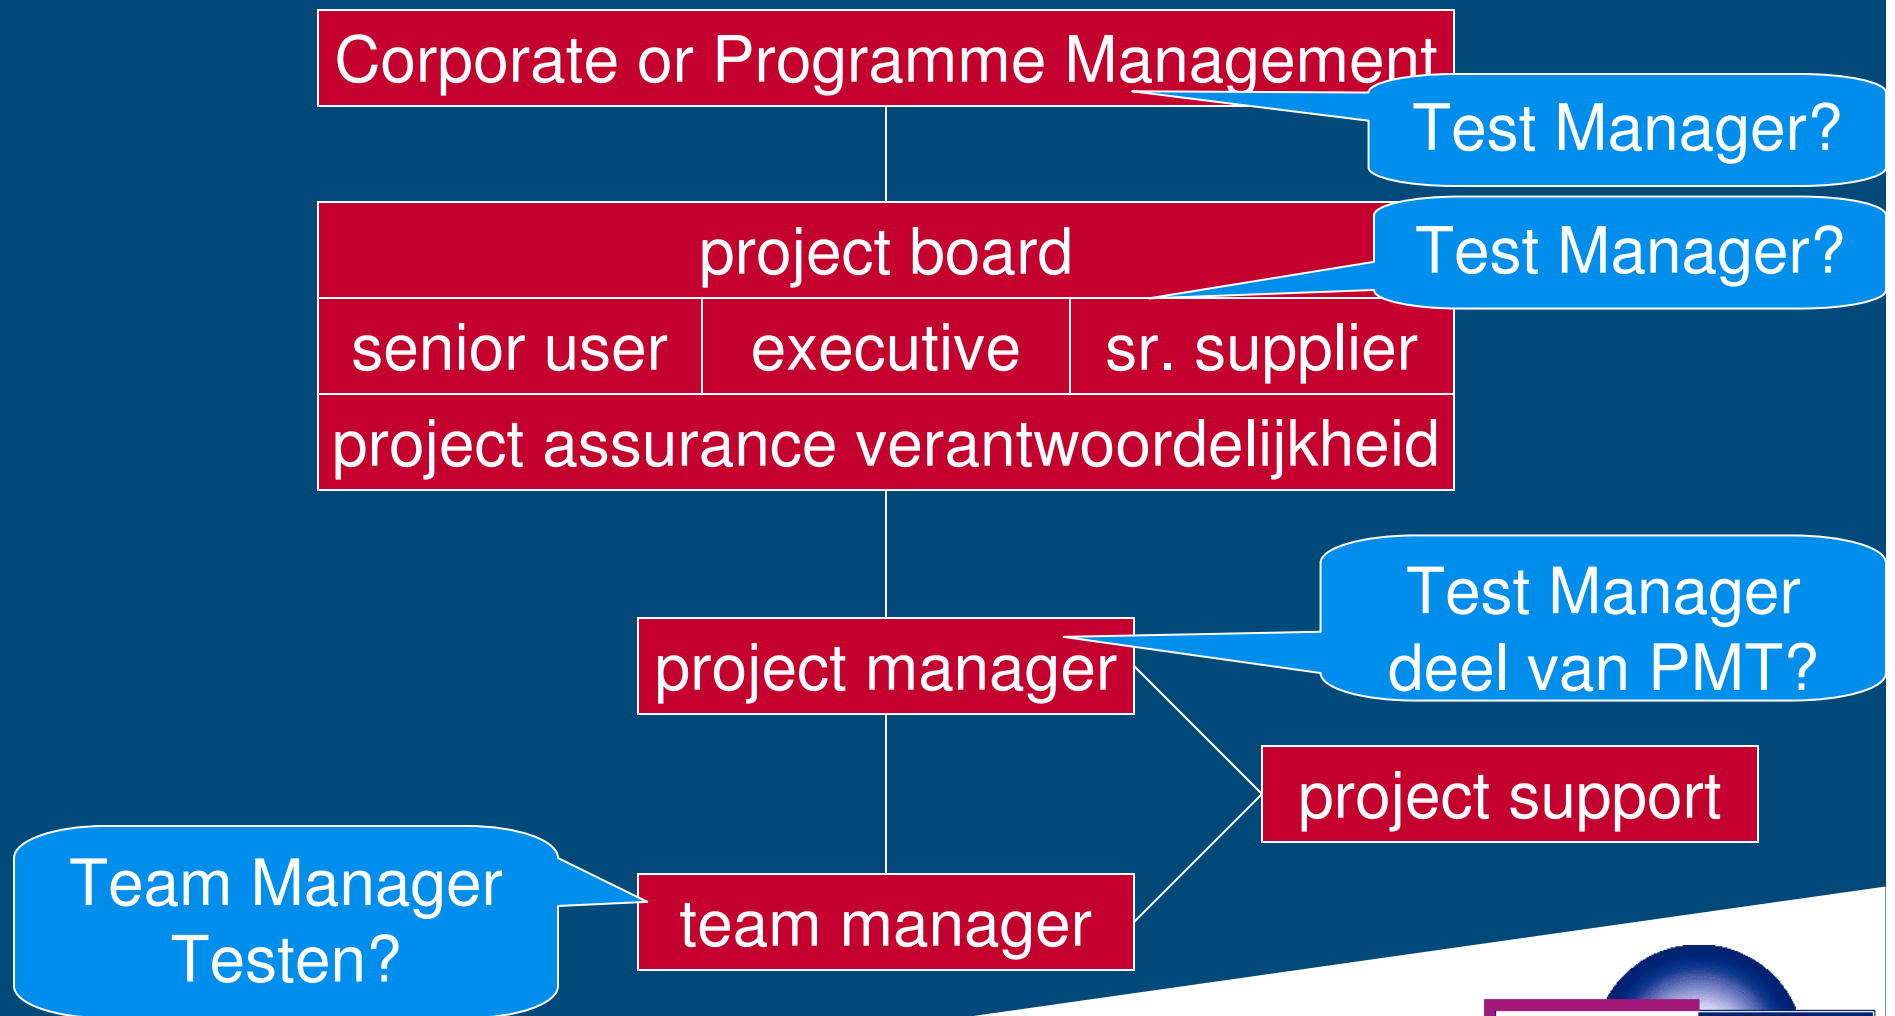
Corporate or Programme Management

Test Manager?

project board

Test Manager?

senior user

executive

sr. supplier

project assurance verantwoordelijkheid

Test Manager deel van PMT?

project manager

project support

Team Manager Testen?

team manager